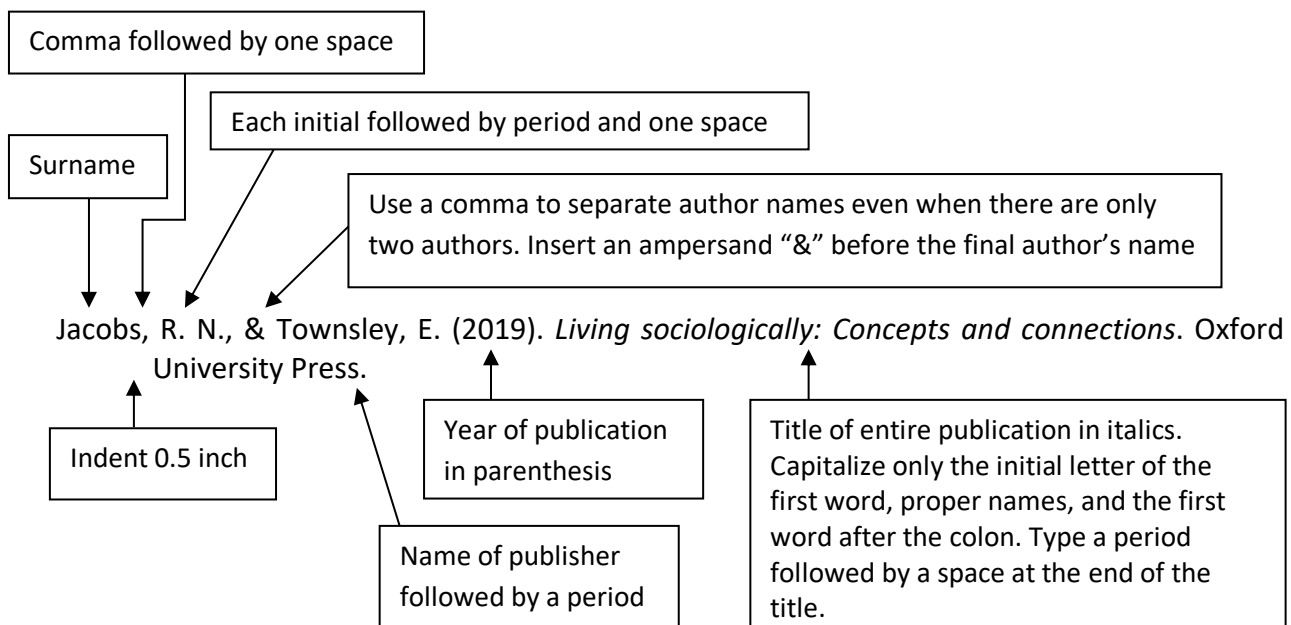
Comma followed by one space

Each initial followed by period and one space

Surname

Use a comma to separate author names even when there are only two authors. Insert an ampersand “&” before the final author’s name

Jacobs, R. N., & Townsley, E. (2019). *Living sociologically: Concepts and connections*. Oxford University Press.

Indent 0.5 inch

Year of publication in parenthesis

Title of entire publication in italics. Capitalize only the initial letter of the first word, proper names, and the first word after the colon. Type a period followed by a space at the end of the title.

Name of publisher followed by a period